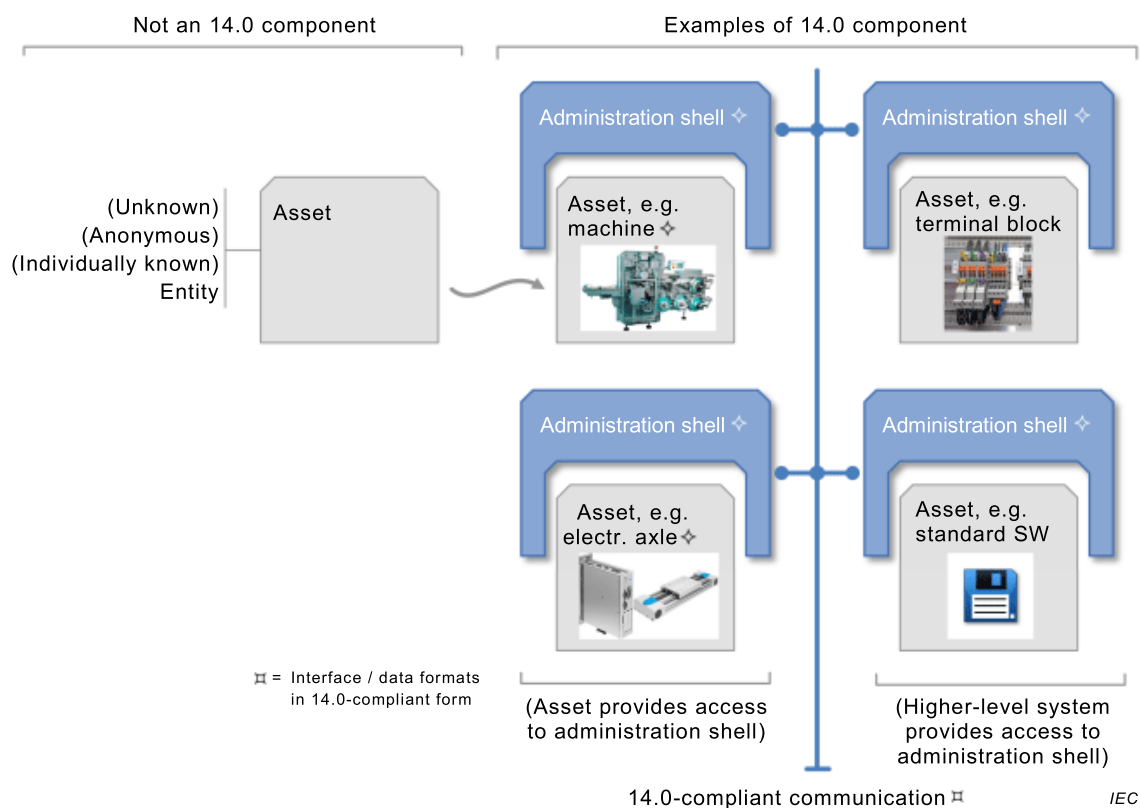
Not an 14.0 component

Examples of 14.0 component

(Unknown)
(Anonymous)
(Individually known)
Entity

Asset

Administration shell ✧

Asset, e.g. machine ✧

Administration shell ✧

Asset, e.g. terminal block

Administration shell ✧

Asset, e.g. electr. axle ✧

Administration shell ✧

Asset, e.g. standard SW

⌑ = Interface / data formats in 14.0-compliant form

(Asset provides access to administration shell)

(Higher-level system provides access to administration shell)

14.0-compliant communication ⌑

IEC